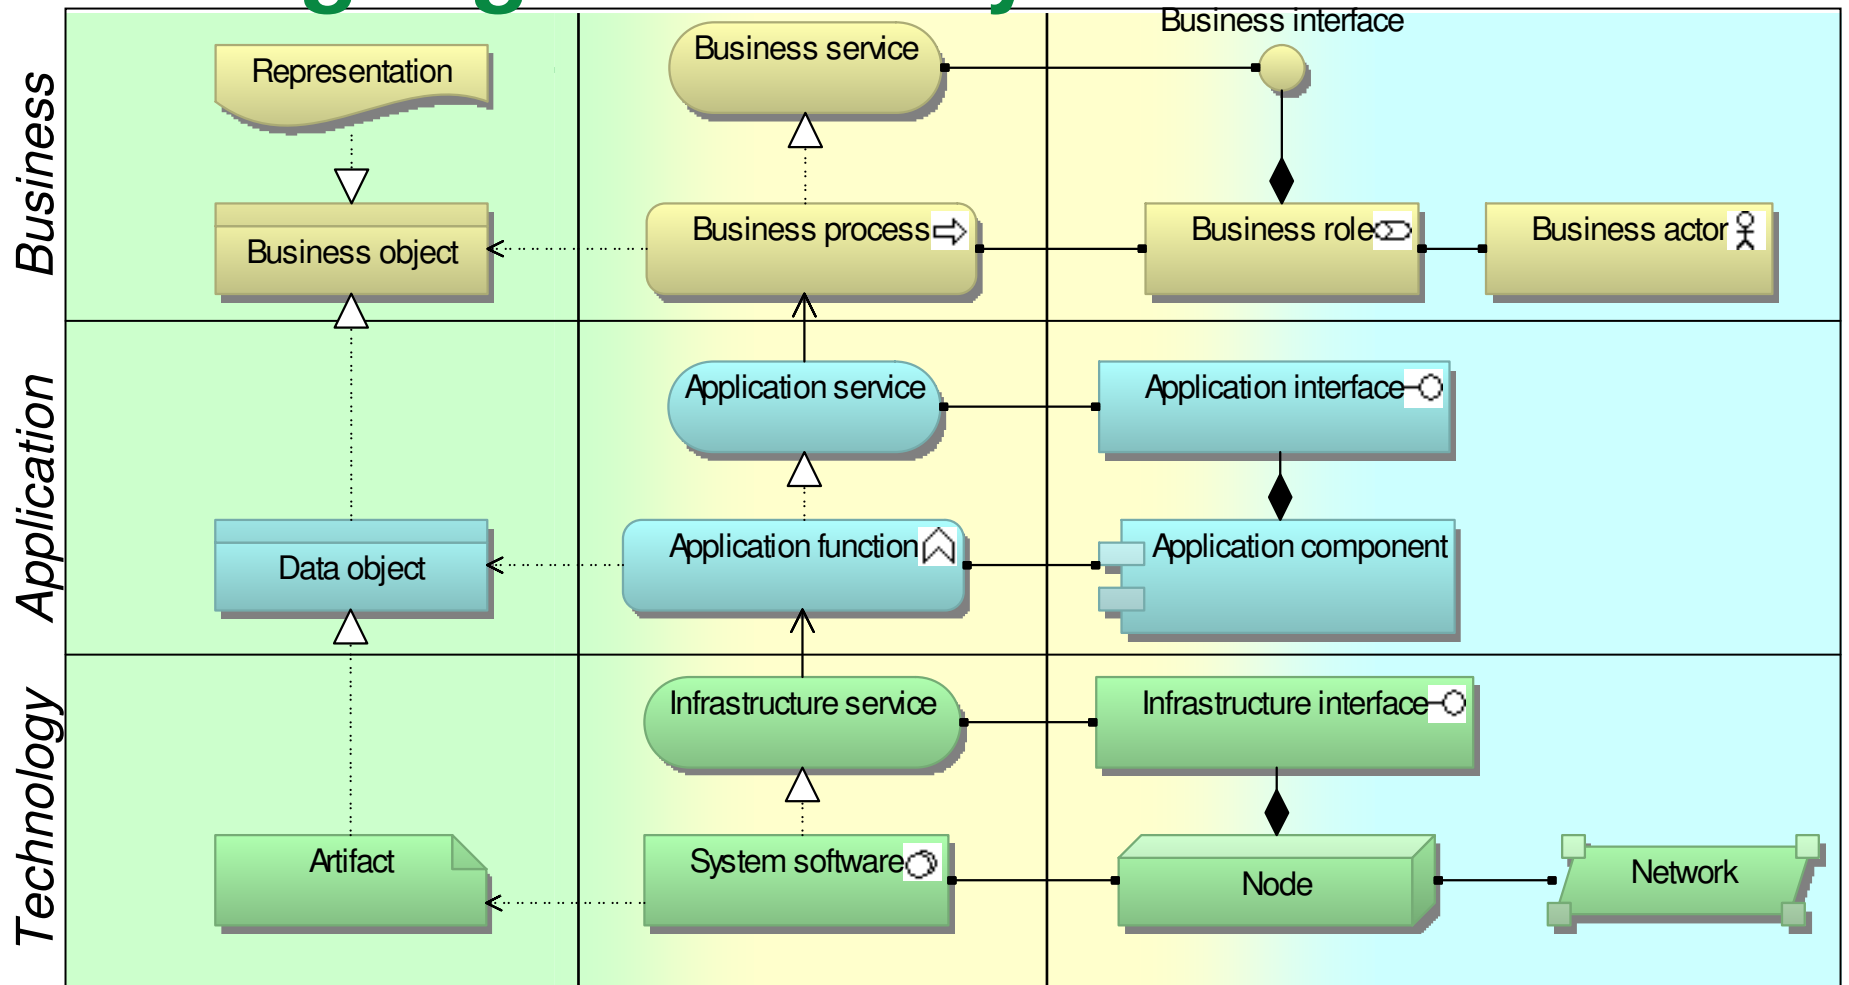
Business

Application

Technology

Representation

Business service

Business interface

Business object

Business process

Business role

Business actor

Application service

Application interface

Data object

Application function

Application component

Infrastructure service

Infrastructure interface

Artifact

System software

Node

Network